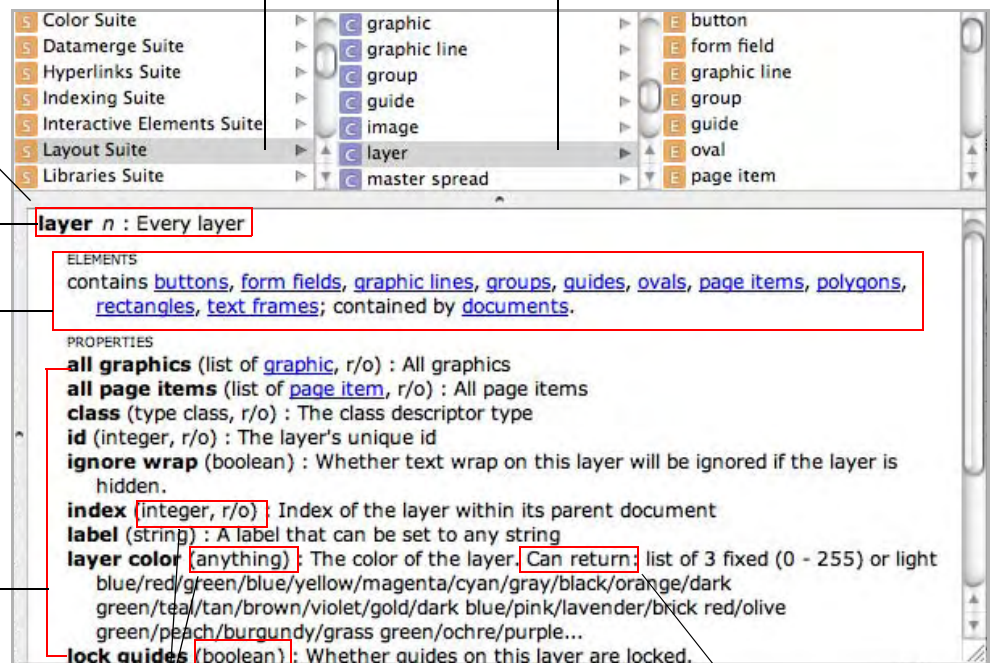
S Color Suite
S Datamerge Suite
S Hyperlinks Suite
S Indexing Suite
S Interactive Elements Suite
S Layout Suite
S Libraries Suite

C graphic
C graphic line
C group
C guide
C image
C layer
C master spread

E button
E form field
E graphic line
E group
E guide
E oval
E page item

**layer** *n* : Every layer

ELEMENTS
contains buttons, form fields, graphic lines, groups, guides, ovals, page items, polygons, rectangles, text frames; contained by documents.

PROPERTIES
**all graphics** (list of graphic, r/o) : All graphics
**all page items** (list of page item, r/o) : All page items
**class** (type class, r/o) : The class descriptor type
**id** (integer, r/o) : The layer's unique id
**ignore wrap** (boolean) : Whether text wrap on this layer will be ignored if the layer is hidden.
**index** (integer, r/o) : Index of the layer within its parent document
**label** (string) : A label that can be set to any string
**layer color** (anything) : The color of the layer. Can return: list of 3 fixed (0 - 255) or light blue/red/green/blue/yellow/magenta/cyan/gray/black/orange/dark green/teal/tan/brown/violet/gold/dark blue/pink/lavender/brick red/olive green/peach/burgundy/grass green/ochre/purple...
**lock guides** (boolean) : Whether guides on this layer are locked.